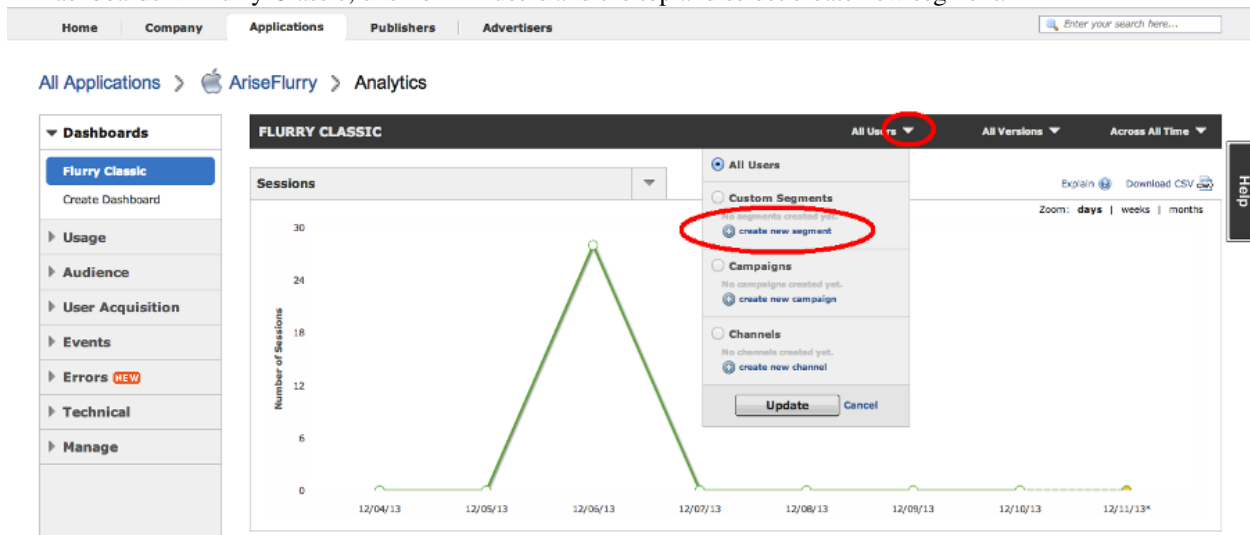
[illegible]

Home Company Applications Publishers Advertisers

Enter your search here...

All Applications > AriseFlurry > Analytics

Dashboards
Flurry Classic
Create Dashboard
Usage
Audience
User Acquisition
Events
Errors NEW
Technical
Manage

FLURRY CLASSIC All Users All Versions Across All Time

Sessions

All Users
Custom Segments
No segments created yet.
create new segment
Campaigns
No campaigns created yet.
create new campaign
Channels
No channels created yet.
create new channel
Update Cancel

Explain Download CSV

Zoom: days | weeks | months

Help

Number of Sessions
30
24
18
12
6
0

12/04/13 12/05/13 12/06/13 12/07/13 12/08/13 12/09/13 12/10/13 12/11/13*